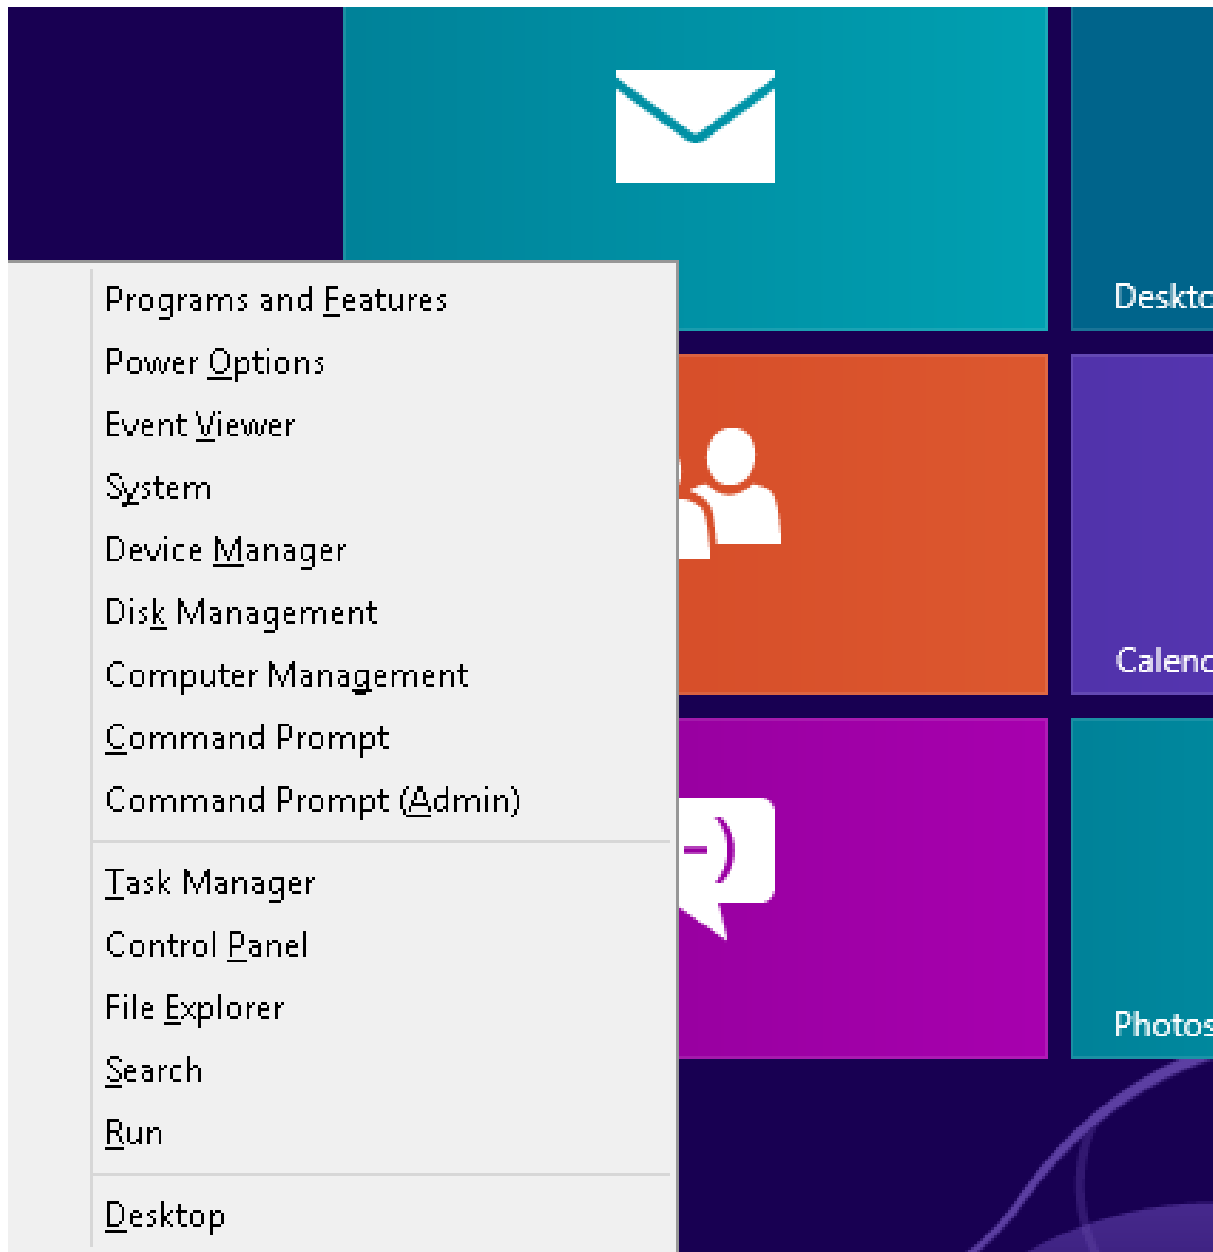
Programs and Features
Power Options
Event Viewer
System
Device Manager
Disk Management
Computer Management
Command Prompt
Command Prompt (Admin)

Task Manager
Control Panel
File Explorer
Search
Run

Desktop

Deskto

Calenc

Photos